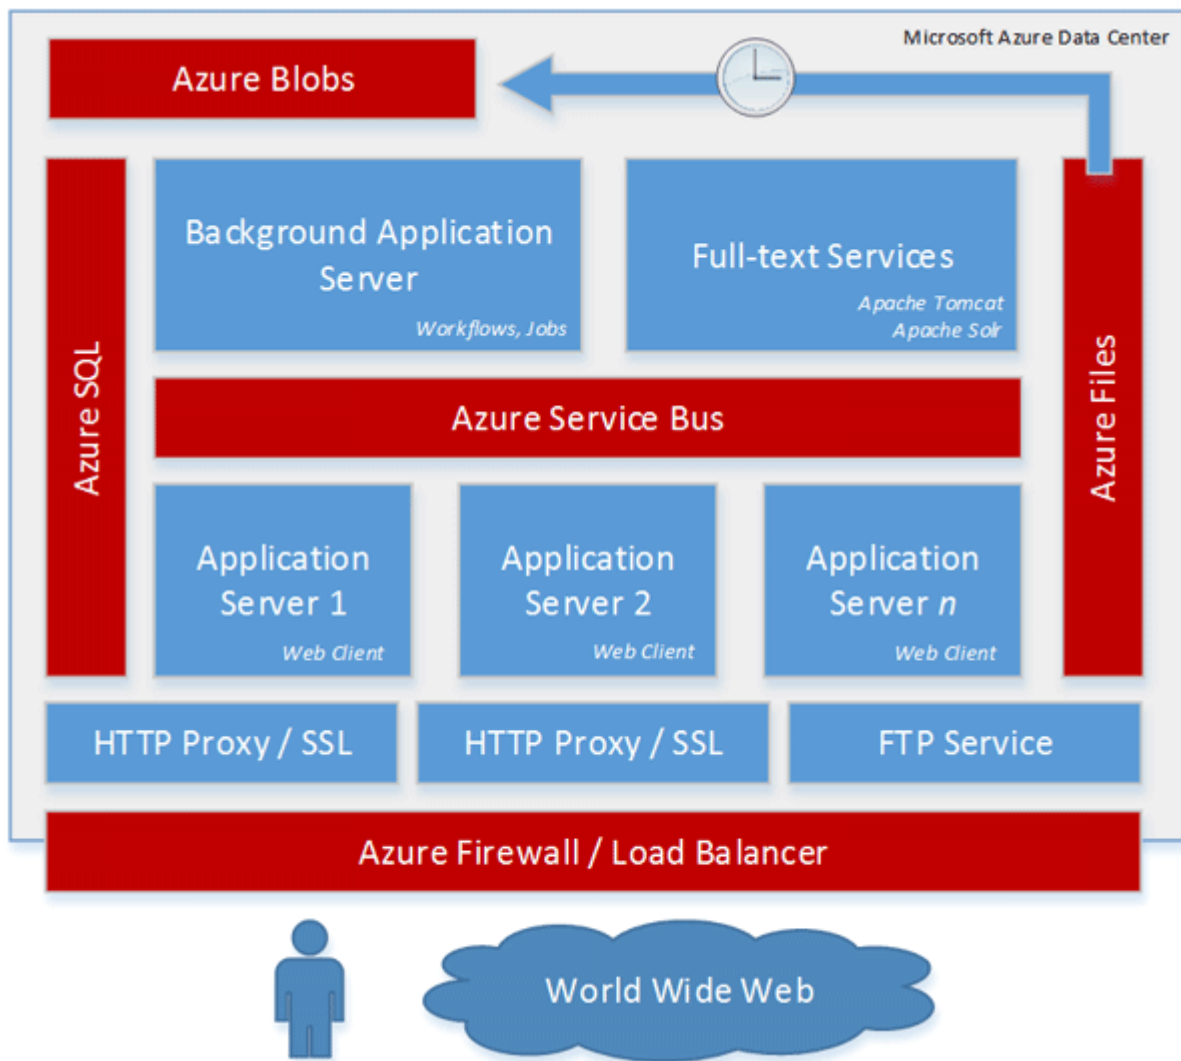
Microsoft Azure Data Center

Azure Blobs

Azure SQL

Background Application Server
Workflows, Jobs

Full-text Services
Apache Tomcat
Apache Solr

Azure Files

Azure Service Bus

Application Server 1
Web Client

Application Server 2
Web Client

Application Server *n*
Web Client

HTTP Proxy / SSL

HTTP Proxy / SSL

FTP Service

Azure Firewall / Load Balancer

World Wide Web